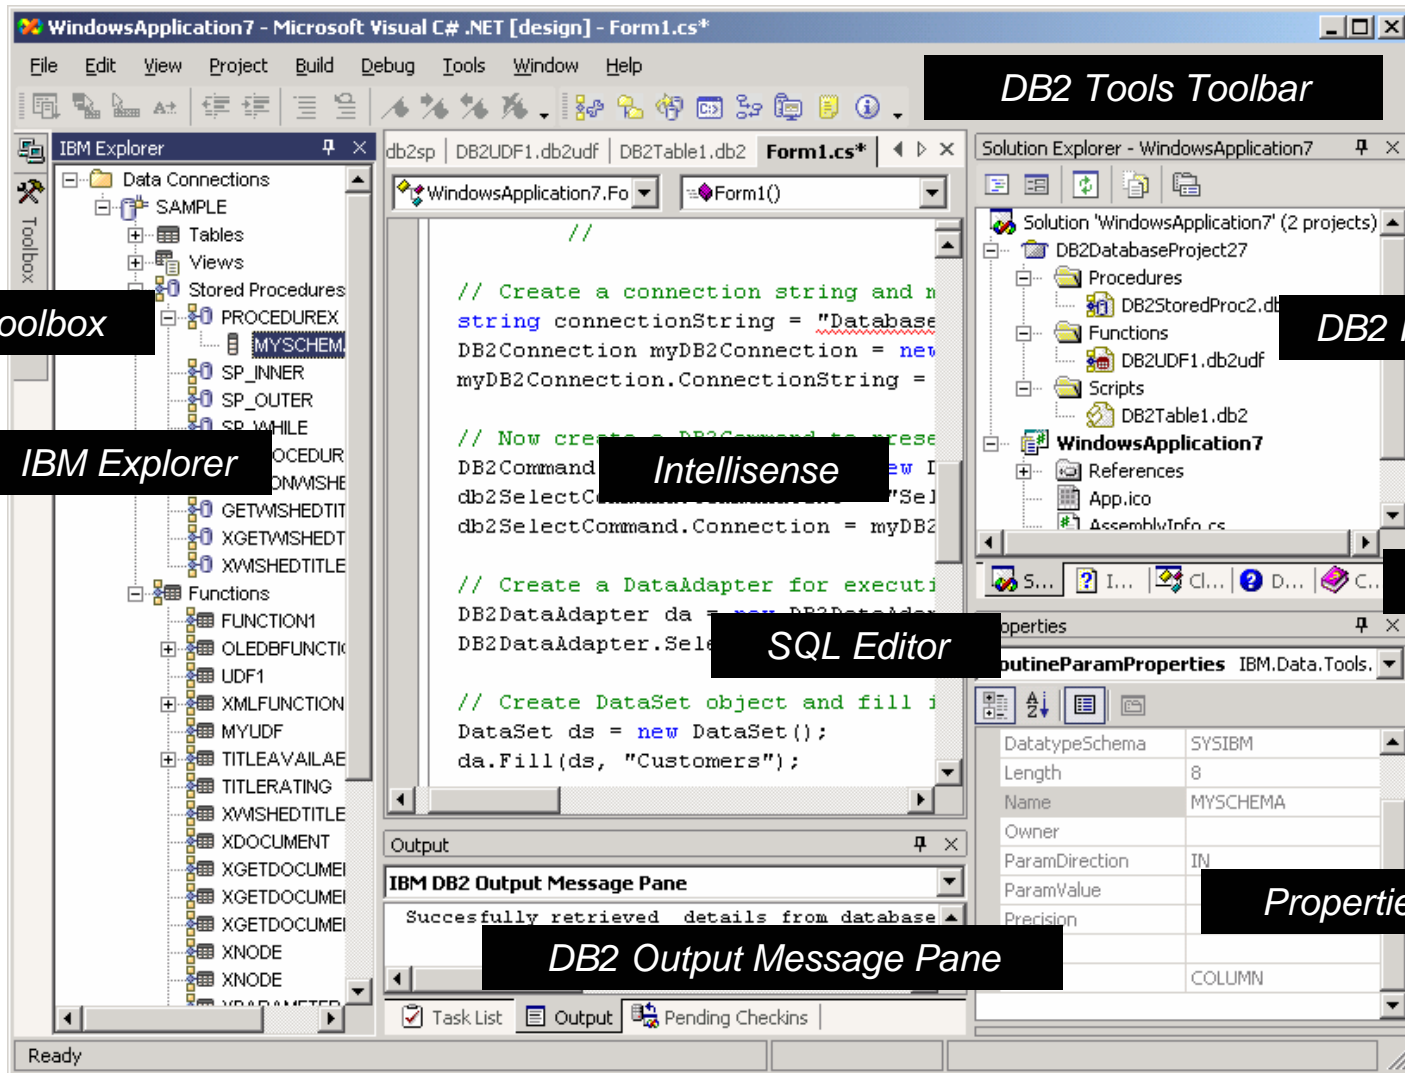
WindowsApplication7 - Microsoft Visual C# .NET [design] - Form1.cs*

File Edit View Project Build Debug Tools Window Help

DB2 Tools Toolbar

IBM Explorer

Data Connections
SAMPLE
Tables
Views
Stored Procedures
PROCEDUREX
MYSCHEM
SP_INNER
SP_OUTER
SP_WHILE
OCEDUR
ONWSHE
GETWSHEDTIT
XGETWSHEDT
XWSHEDTITLE
Functions
FUNCTION1
OLEDBFUNCTI
UDF1
XMLFUNCTION
MYUDF
TITLEAVAILAE
TITLERATING
XWSHEDTITLE
XDOCUMENT
XGETDOCUME
XGETDOCUME
XGETDOCUME
XNODE
XNODE
XPARAMETER

oolbox

Toolbox

IBM Explorer

db2sp DB2UDF1.db2udf DB2Table1.db2 Form1.cs*

WindowsApplication7.Fo Form1()

//

// Create a connection string and m
string connectionString = "Database
DB2Connection myDB2Connection = new
myDB2Connection.ConnectionString =

// Now create a DB2Command to prese
DB2Command ew I
db2SelectC "Sel
db2SelectCommand.Connection = myDB2

// Create a DataAdapter for executi
DB2DataAdapter da = new DB2DataAdap
DB2DataAdapter.Sele

// Create DataSet object and fill i
DataSet ds = new DataSet();
da.Fill(ds, "Customers");

Intellisense

SQL Editor

Output

IBM DB2 Output Message Pane

Succesfully retrieved details from database

DB2 Output Message Pane

Task List Output Pending Checkins

Solution Explorer - WindowsApplication7

Solution 'WindowsApplication7' (2 projects)
DB2DatabaseProject27
Procedures
DB2StoredProc2.db
Functions
DB2UDF1.db2udf
Scripts
DB2Table1.db2
WindowsApplication7
References
App.ico
AssemblyInfo.cs

DB2 I

S... I... Cl... D... C...

operties

outineParamProperties IBM.Data.Tools.

| | |
|---|---|
| DatatypeSchema | SYSIBM |
| Length | 8 |
| Name | MYSCHEMA |
| Owner | |
| ParamDirection | IN |
| ParamValue | |
| Precision | |
| | |
| | COLUMN |

Propertie

Ready